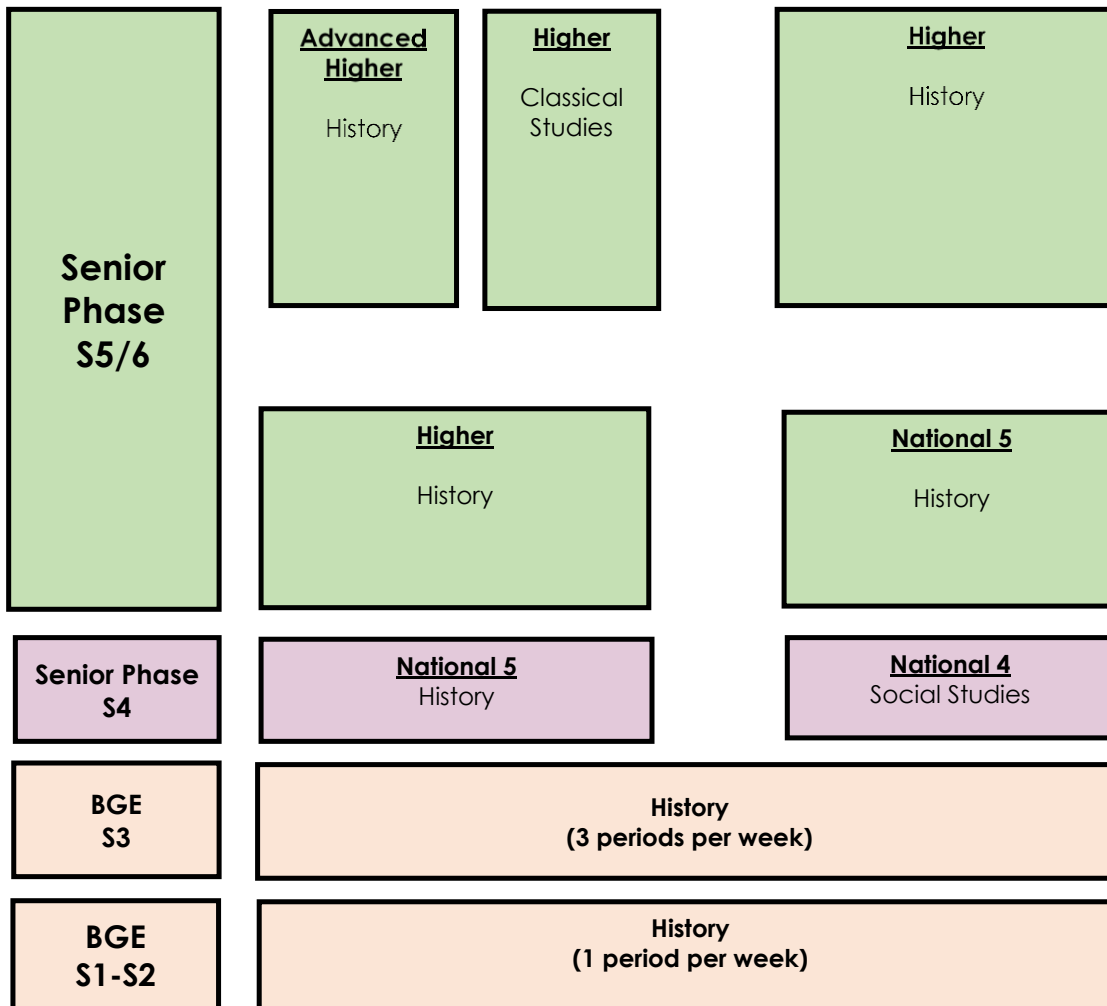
Senior Phase S5/6

Advanced Higher
History

Higher
Classical Studies

Higher
History

Higher
History

National 5
History

Senior Phase S4

National 5
History

National 4
Social Studies

BGE S3

History (3 periods per week)

BGE S1-S2

History (1 period per week)